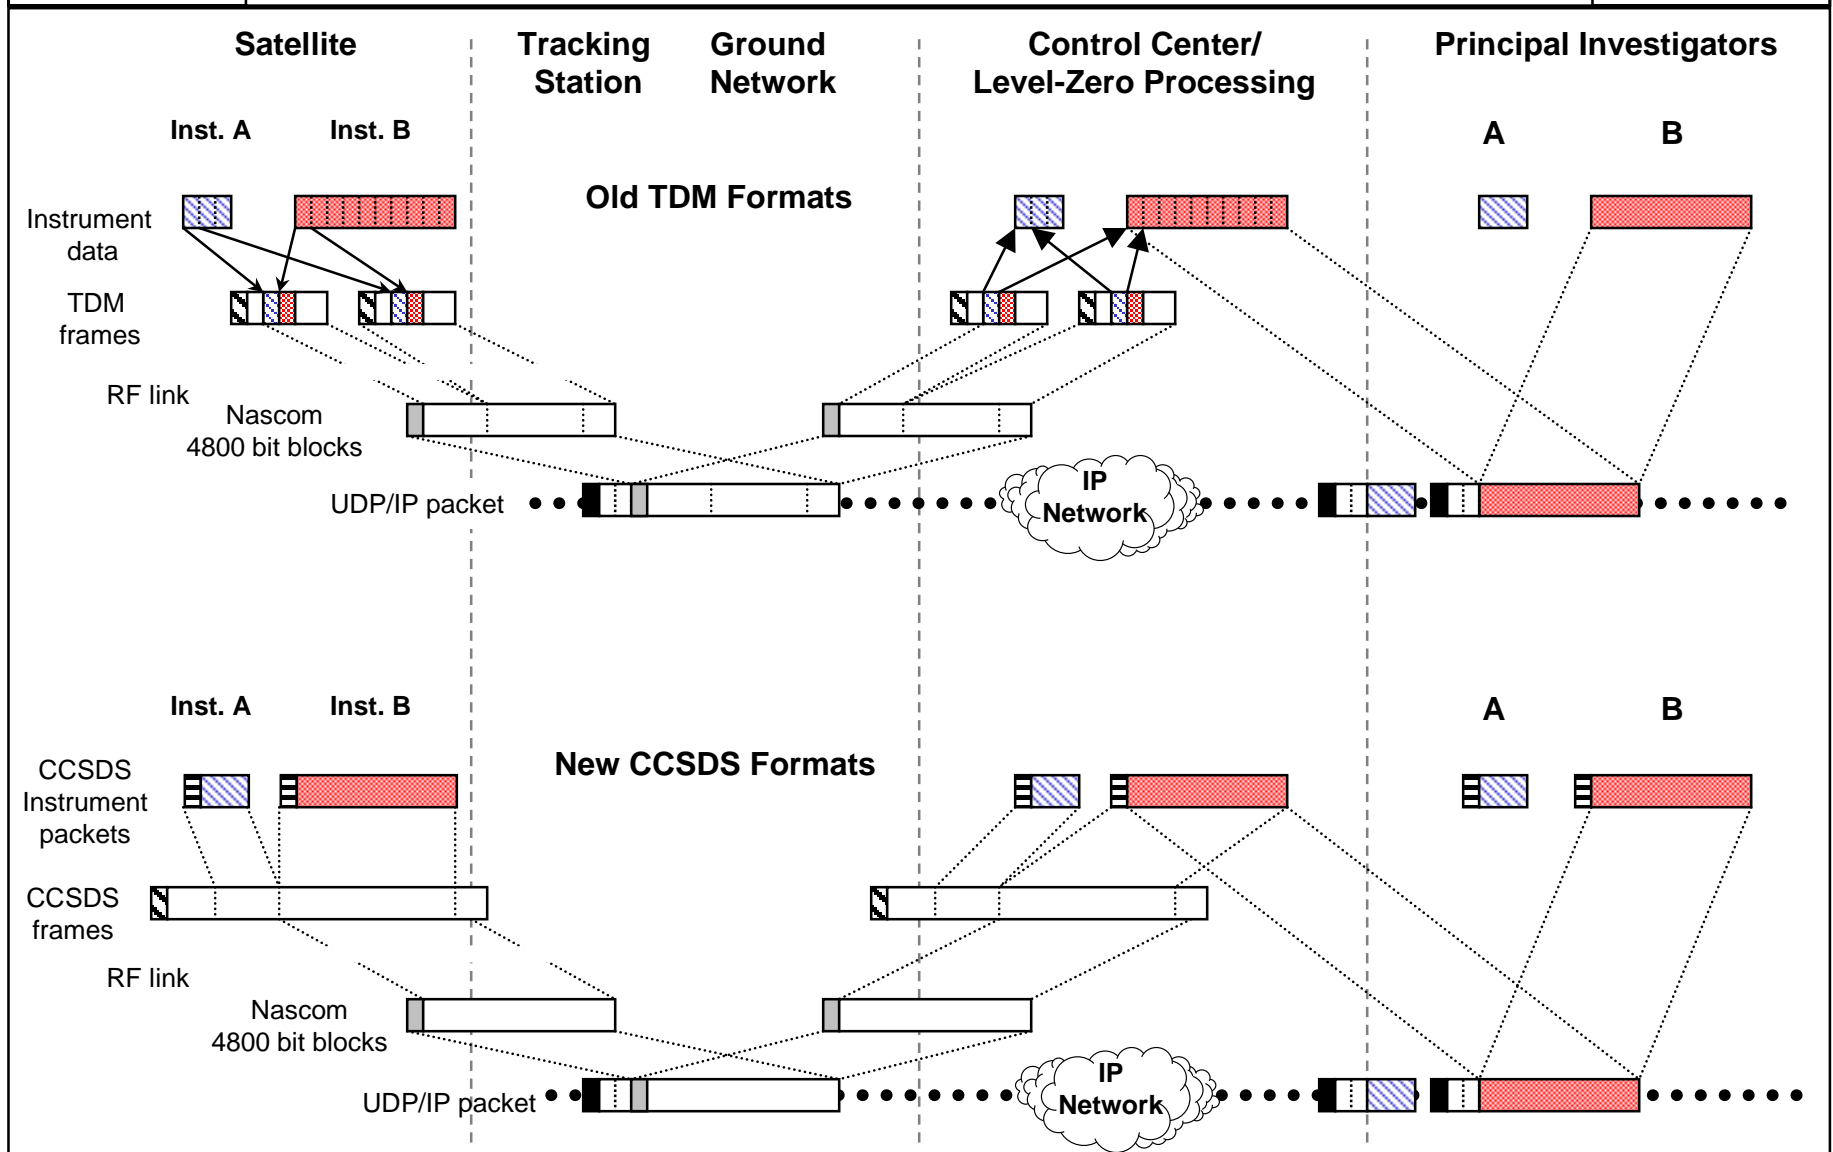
Satellite

Tracking Station

Ground Network

Control Center/ Level-Zero Processing

Principal Investigators

Inst. A

Inst. B

A

B

Old TDM Formats

Instrument data

TDM frames

RF link

Nascom 4800 bit blocks

UDP/IP packet

IP Network

Inst. A

Inst. B

A

B

New CCSDS Formats

CCSDS Instrument packets

CCSDS frames

RF link

Nascom 4800 bit blocks

UDP/IP packet

IP Network